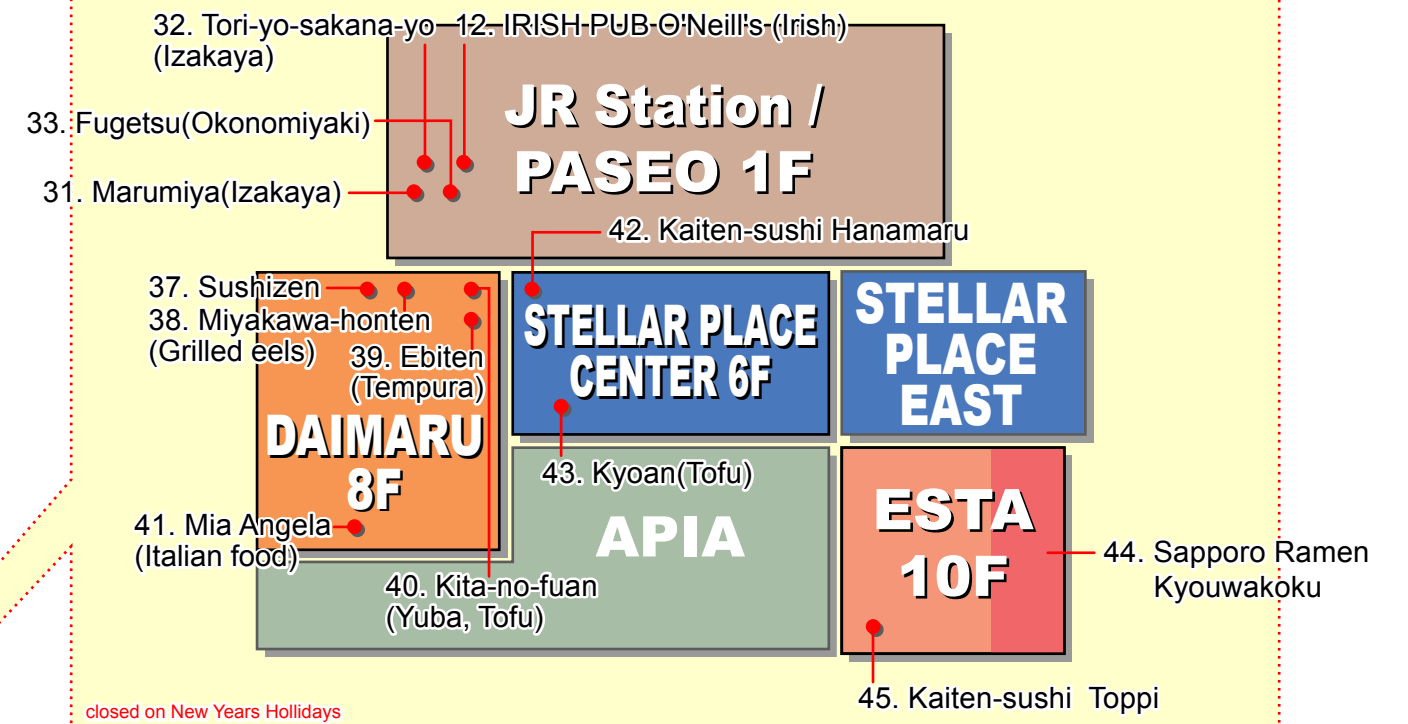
32. Tori-yo-sakana-yo (Izakaya)

12. IRISH PUB O'Neill's (Irish)

JR Station / PASEO 1F

33. Fugetsu(Okonomiyaki)

31. Marumiya(Izakaya)

42. Kaiten-sushi Hanamaru

37. Sushizen

38. Miyakawa-honten (Grilled eels)

39. Ebiten (Tempura)

STELLAR PLACE CENTER 6F

STELLAR PLACE EAST

DAIMARU 8F

43. Kyoan(Tofu)

APIA

ESTA 10F

41. Mia Angela (Italian food)

40. Kita-no-fuan (Yuba, Tofu)

44. Sapporo Ramen Kyouwakoku

45. Kaiten-sushi Toppi

closed on New Years Hollidays